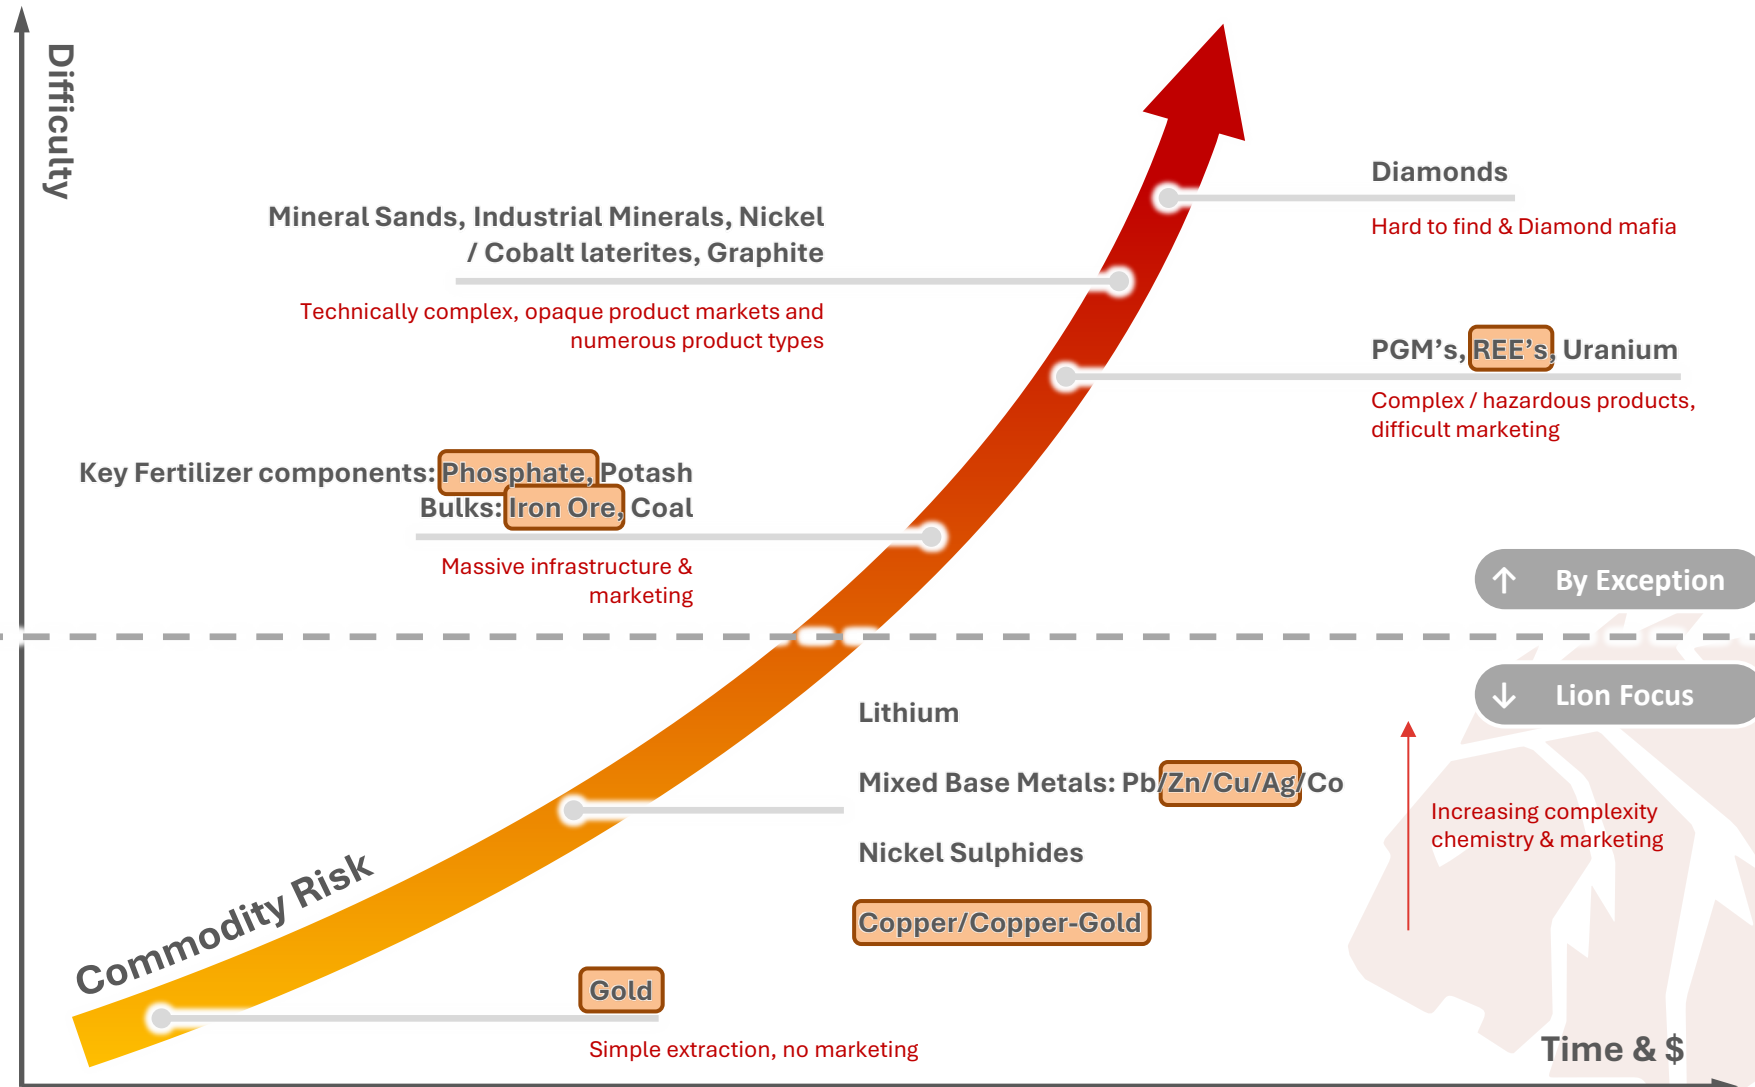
Difficulty

Diamonds

Hard to find & Diamond mafia

Mineral Sands, Industrial Minerals, Nickel / Cobalt laterites, Graphite

Technically complex, opaque product markets and numerous product types

PGM's, REE's, Uranium

Complex / hazardous products, difficult marketing

Key Fertilizer components: Phosphate, Potash
Bulks: Iron Ore, Coal

Massive infrastructure & marketing

By Exception

Lion Focus

Lithium

Mixed Base Metals: Pb/Zn/Cu/Ag/Co

Nickel Sulphides

Copper/Copper-Gold

Increasing complexity chemistry & marketing

Commodity Risk

Gold

Simple extraction, no marketing

Time & $